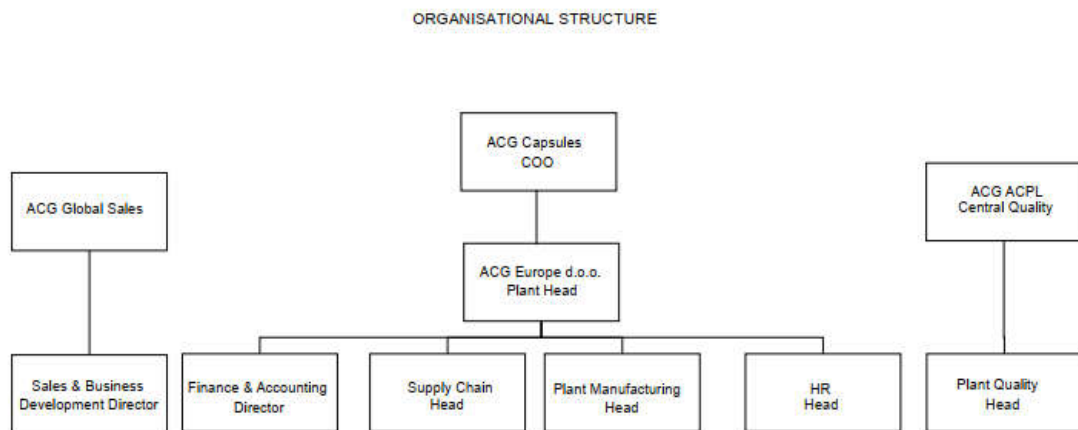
ORGANISATIONAL STRUCTURE

ACG Capsules
COO

ACG Global Sales

ACG ACPL
Central Quality

ACG Europe d.o.o.
Plant Head

Sales & Business
Development Director

Finance & Accounting
Director

Supply Chain
Head

Plant Manufacturing
Head

HR
Head

Plant Quality
Head